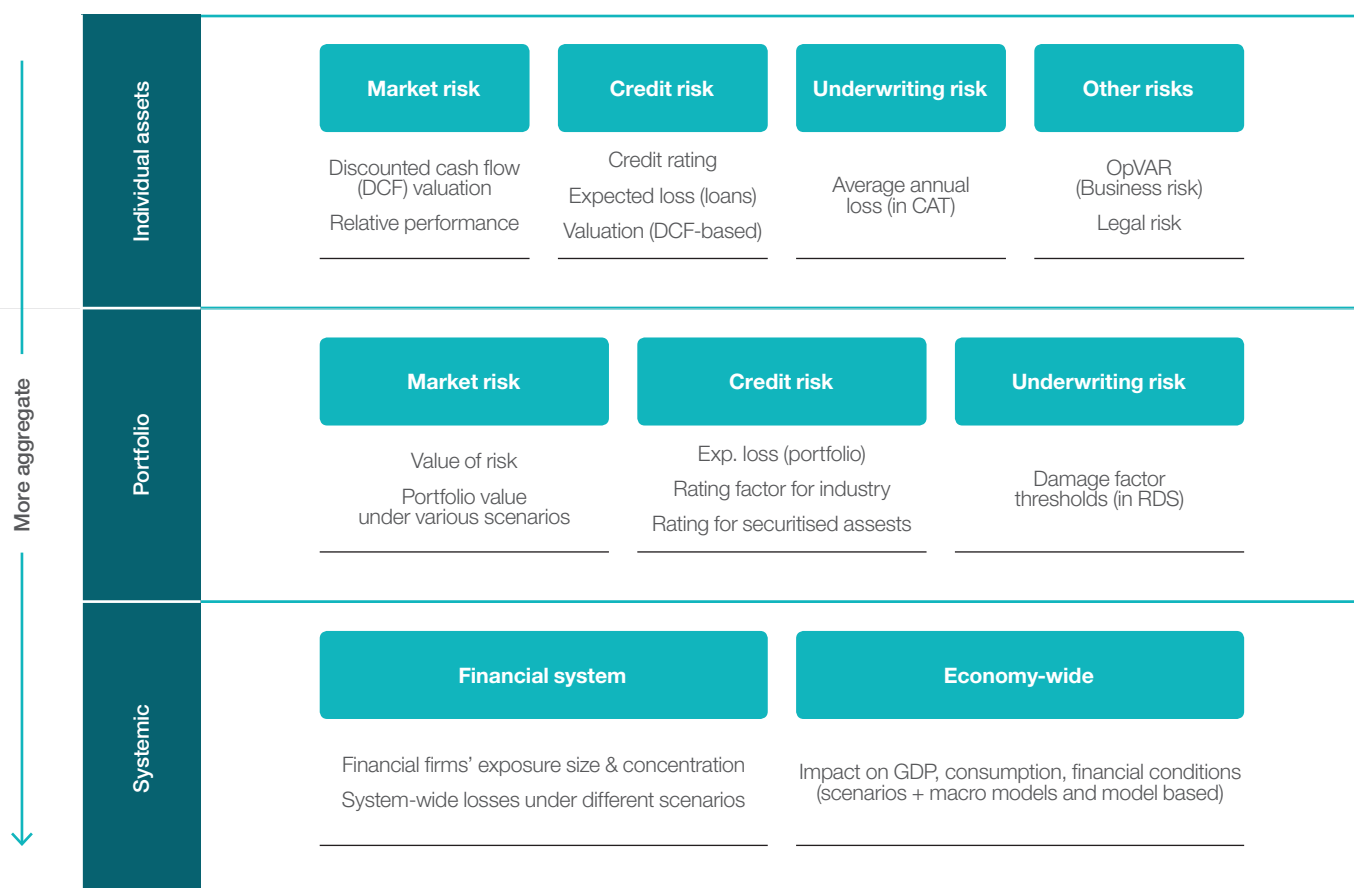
More aggregate

Individual assets

Market risk

Discounted cash flow (DCF) valuation

Relative performance

Credit risk

Credit rating

Expected loss (loans)

Valuation (DCF-based)

Underwriting risk

Average annual loss (in CAT)

Other risks

OpVAR (Business risk)

Legal risk

Portfolio

Market risk

Value of risk

Portfolio value under various scenarios

Credit risk

Exp. loss (portfolio)

Rating factor for industry

Rating for securitised assests

Underwriting risk

Damage factor thresholds (in RDS)

Systemic

Financial system

Financial firms' exposure size & concentration

System-wide losses under different scenarios

Economy-wide

Impact on GDP, consumption, financial conditions (scenarios + macro models and model based)